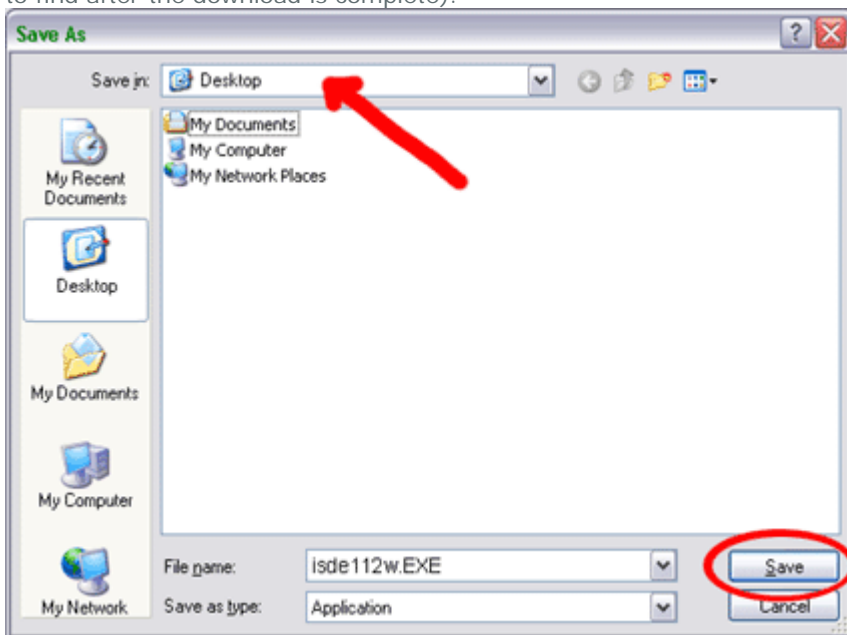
to find after the download is complete).

Save As

Save in: Desktop

My Documents
My Computer
My Network Places

My Recent Documents

Desktop

My Documents

My Computer

My Network

File name: isde112w.EXE

Save as type: Application

Save

Cancel